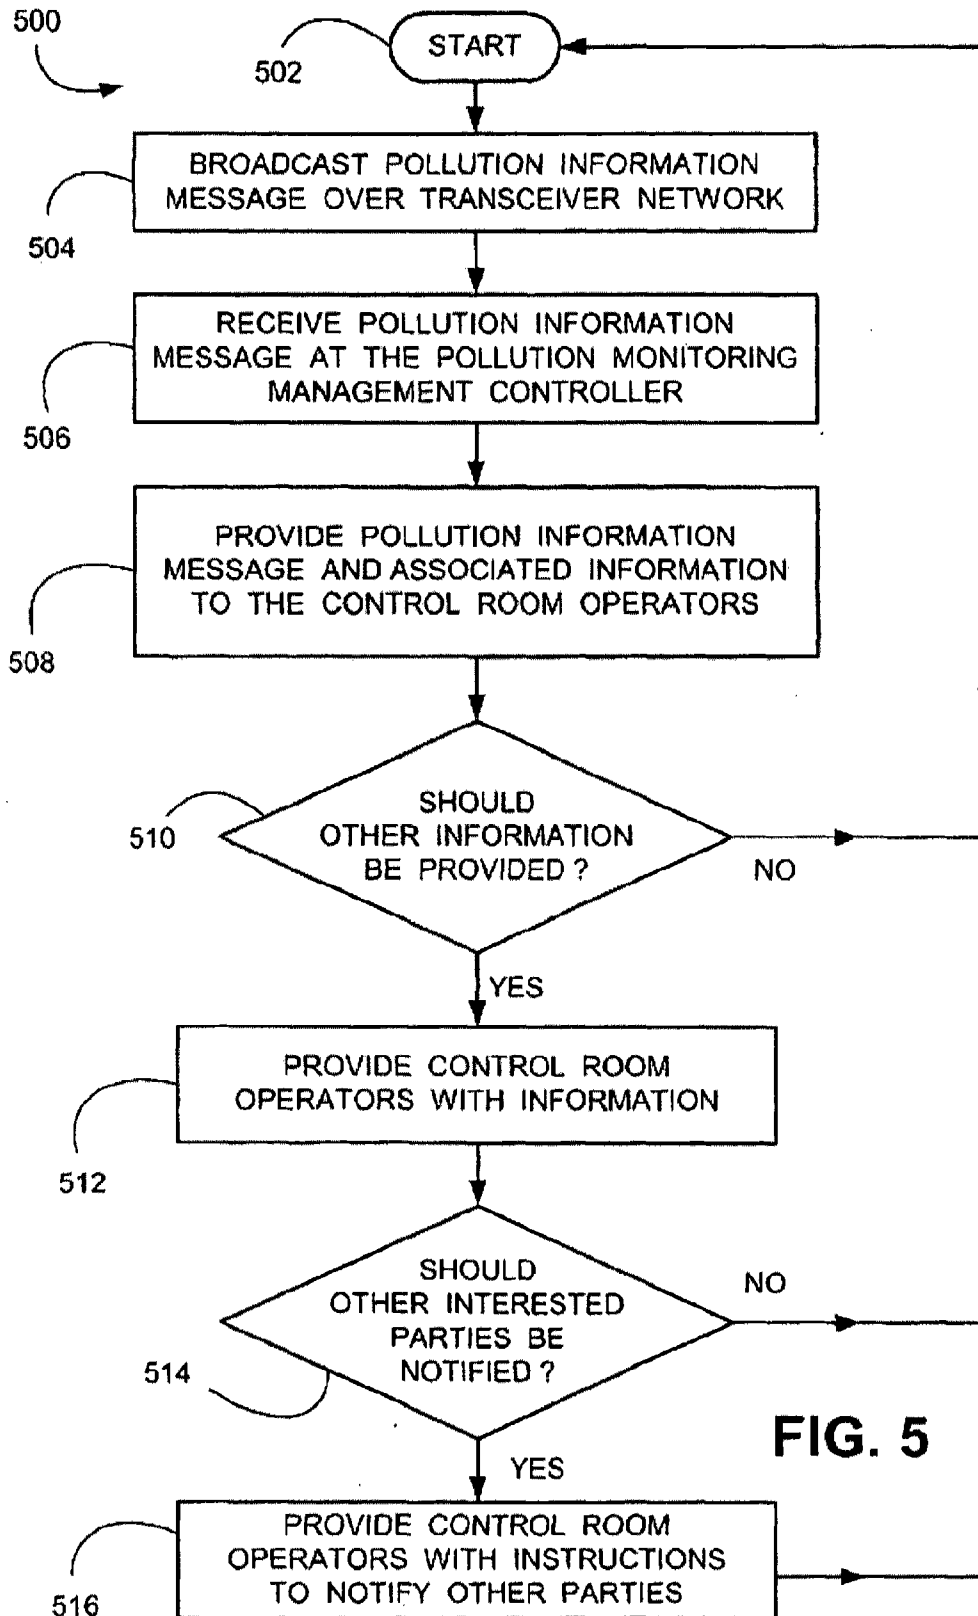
500

502

START

504

BROADCAST POLLUTION INFORMATION MESSAGE OVER TRANSCEIVER NETWORK

506

RECEIVE POLLUTION INFORMATION MESSAGE AT THE POLLUTION MONITORING MANAGEMENT CONTROLLER

508

PROVIDE POLLUTION INFORMATION MESSAGE AND ASSOCIATED INFORMATION TO THE CONTROL ROOM OPERATORS

510

SHOULD OTHER INFORMATION BE PROVIDED ?

NO

YES

512

PROVIDE CONTROL ROOM OPERATORS WITH INFORMATION

514

SHOULD OTHER INTERESTED PARTIES BE NOTIFIED ?

NO

YES

FIG. 5

516

PROVIDE CONTROL ROOM OPERATORS WITH INSTRUCTIONS TO NOTIFY OTHER PARTIES